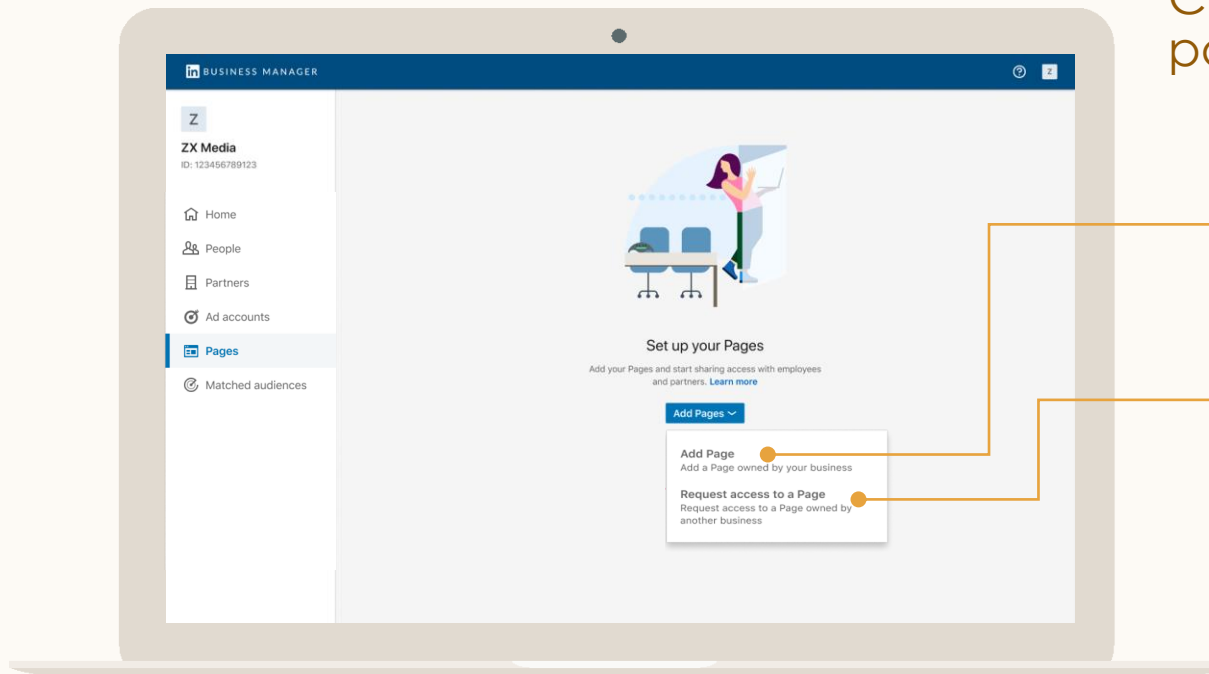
C
p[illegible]

in BUSINESS MANAGER

Z

Z

ZX Media
ID: 123456789123

Home
People
Partners
Ad accounts
Pages
Matched audiences

Set up your Pages

Add your Pages and start sharing access with employees and partners. Learn more

Add Pages

Add Page
Add a Page owned by your business

Request access to a Page
Request access to a Page owned by another business